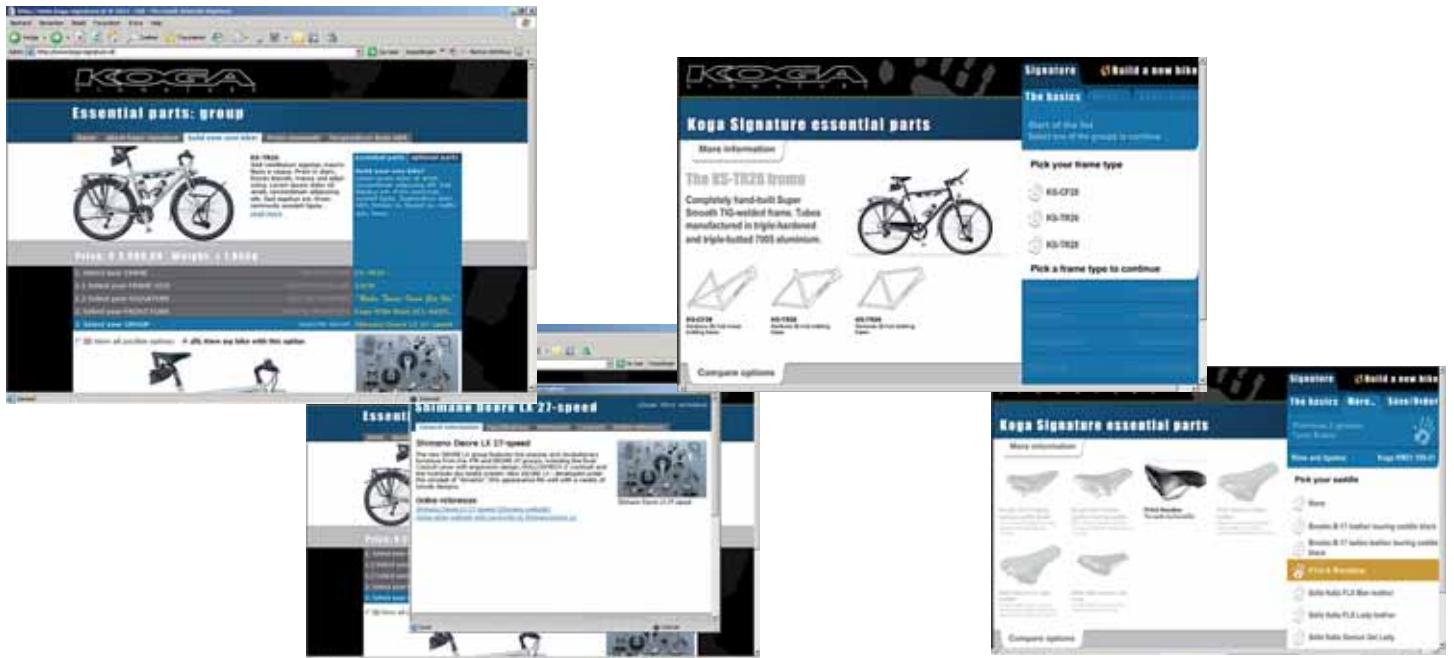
KOGA

Essential parts: group

KS-TR26

Price: € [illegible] Weight: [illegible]

1. Select your FRAME
2. Select your FRAME SIZE
3. Select your SIGNATURE
4. Select your FRONT FORK
5. Select your GROUP

Shimano Deore LX 27 speed

View all possible options

KOGA

Signature

Build a new bike

The basics

Koga Signature essential parts

More information

The KS-TR26 frame

Completely hand-built Super Smooth TIG-welded frame. Tubes manufactured in triple-hardened and triple-butted 7005 aluminium.

Pick your frame type

KS-CF28

KS-TR26

KS-TR28

Pick a frame type to continue

KS-CF28

KS-TR26

KS-TR28

Compare options

Essential

Shimano Deore LX 27-speed

General information

Shimano Deore LX 27-speed

Online references

Shimano Deore LX 27 speed

Signature

Build a new bike

The basics

More...

Save/Order

Koga Signature essential parts

More information

Pick your saddle

None

Brooks B 17 leather touring saddle black

Brooks B 17 ladies leather touring saddle black

Fi'zi:k Rondine

Selle Italia FLX Man leather

Selle Italia FLX Lady leather

Selle Italia Gemini Gel Lady

Fi'zi:k Rondine

Compare options